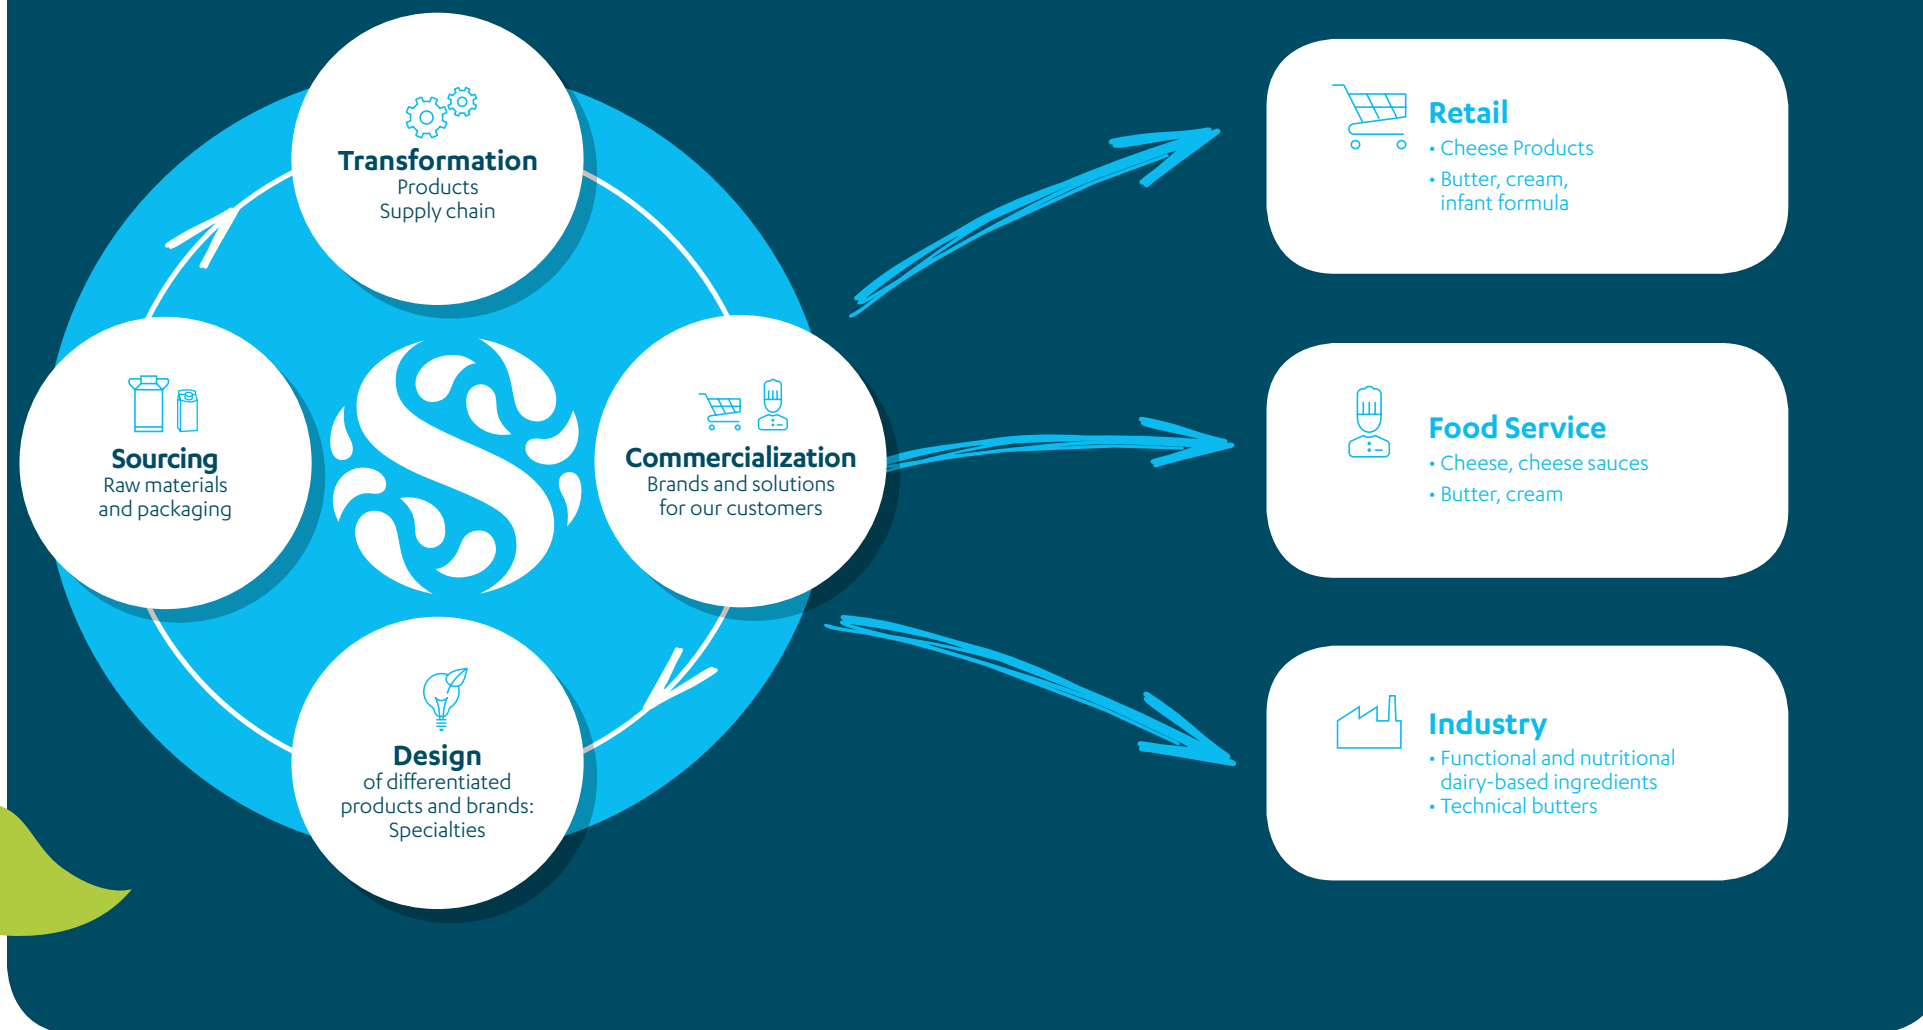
Transformation
Products
Supply chain

Sourcing
Raw materials
and packaging

Commercialization
Brands and solutions
for our customers

Design
of differentiated
products and brands:
Specialties

Retail
• Cheese Products
• Butter, cream, infant formula

Food Service
• Cheese, cheese sauces
• Butter, cream

Industry
• Functional and nutritional dairy-based ingredients
• Technical butters